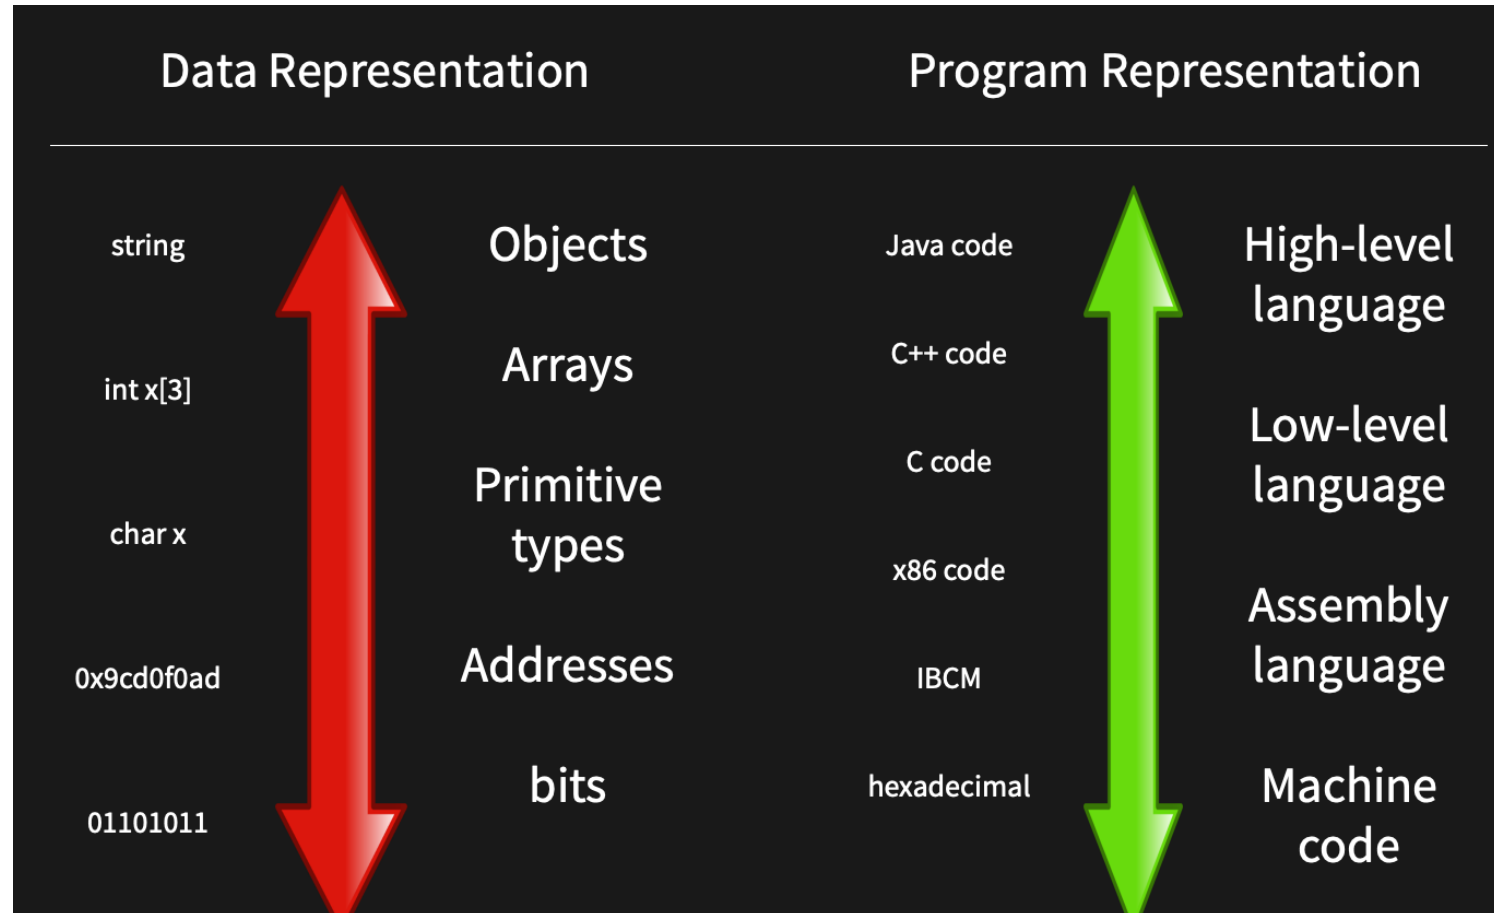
Data Representation

string

int x[3]

char x

0x9cd0f0ad

01101011

Objects

Arrays

Primitive types

Addresses

bits

Program Representation

Java code

C++ code

C code

x86 code

IBCM

hexadecimal

High-level language

Low-level language

Assembly language

Machine code